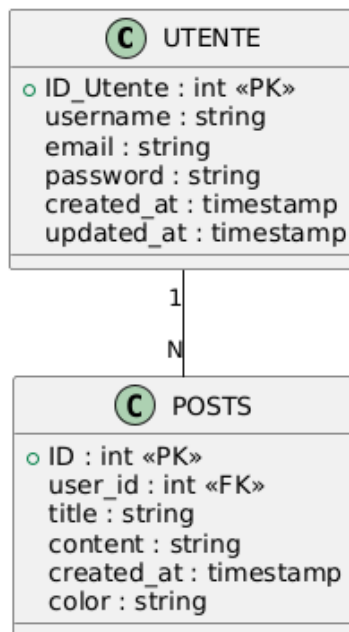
C UTENTE

ID_Utente : int «PK»
username : string
email : string
password : string
created_at : timestamp
updated_at : timestamp

1

N

C POSTS

ID : int «PK»
user_id : int «FK»
title : string
content : string
created_at : timestamp
color : string